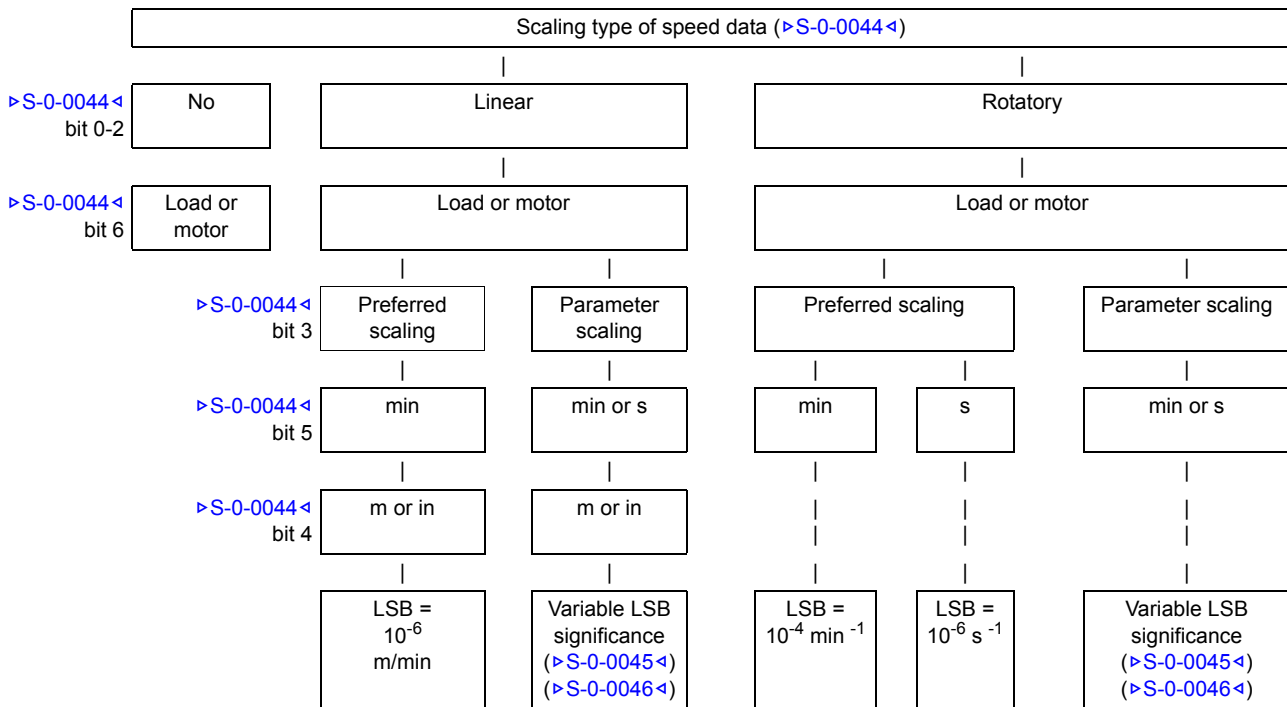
Scaling type of speed data (▹S-0-0044◃)

▹S-0-0044◃ bit 0-2

No

Linear

Rotatory

▹S-0-0044◃ bit 6

Load or motor

Load or motor

Load or motor

▹S-0-0044◃ bit 3

Preferred scaling

Parameter scaling

Preferred scaling

Parameter scaling

▹S-0-0044◃ bit 5

min

min or s

min

s

min or s

▹S-0-0044◃ bit 4

m or in

m or in

LSB = $10^{-6}$ m/min

Variable LSB significance (▹S-0-0045◃) (▹S-0-0046◃)

LSB = $10^{-4}$ min $^{-1}$

LSB = $10^{-6}$ s $^{-1}$

Variable LSB significance (▹S-0-0045◃) (▹S-0-0046◃)